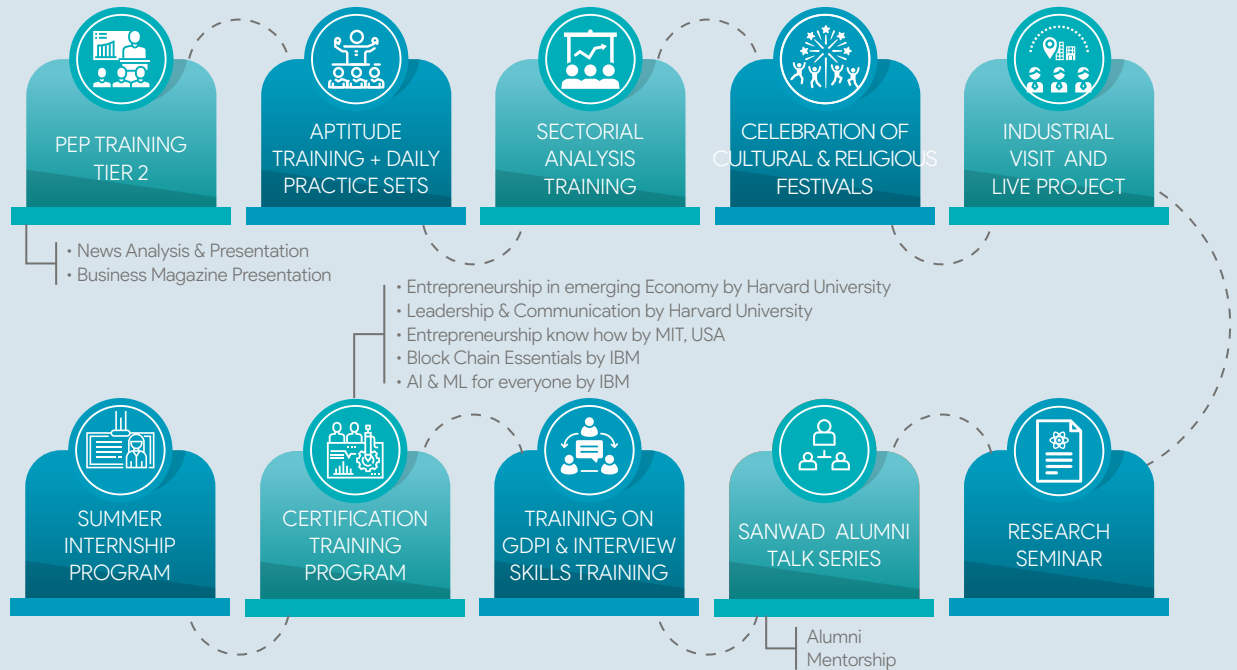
PEP TRAINING TIER 2

APTITUDE TRAINING + DAILY PRACTICE SETS

SECTORIAL ANALYSIS TRAINING

CELEBRATION OF CULTURAL & RELIGIOUS FESTIVALS

INDUSTRIAL VISIT AND LIVE PROJECT

• News Analysis & Presentation
• Business Magazine Presentation

• Entrepreneurship in emerging Economy by Harvard University
• Leadership & Communication by Harvard University
• Entrepreneurship know how by MIT, USA
• Block Chain Essentials by IBM
• AI & ML for everyone by IBM

SUMMER INTERNSHIP PROGRAM

CERTIFICATION TRAINING PROGRAM

TRAINING ON GDPI & INTERVIEW SKILLS TRAINING

SANWAD ALUMNI TALK SERIES

RESEARCH SEMINAR

Alumni Mentorship